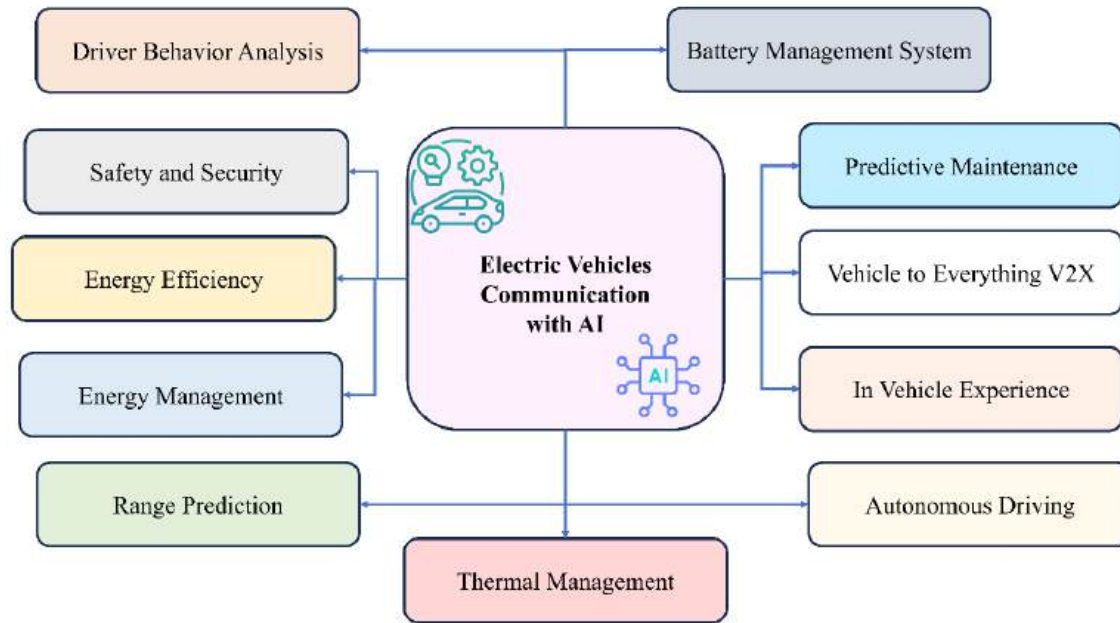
Driver Behavior Analysis

Battery Management System

Safety and Security

Energy Efficiency

Energy Management

Electric Vehicles Communication with AI

AI

Predictive Maintenance

Vehicle to Everything V2X

In Vehicle Experience

Range Prediction

Autonomous Driving

Thermal Management